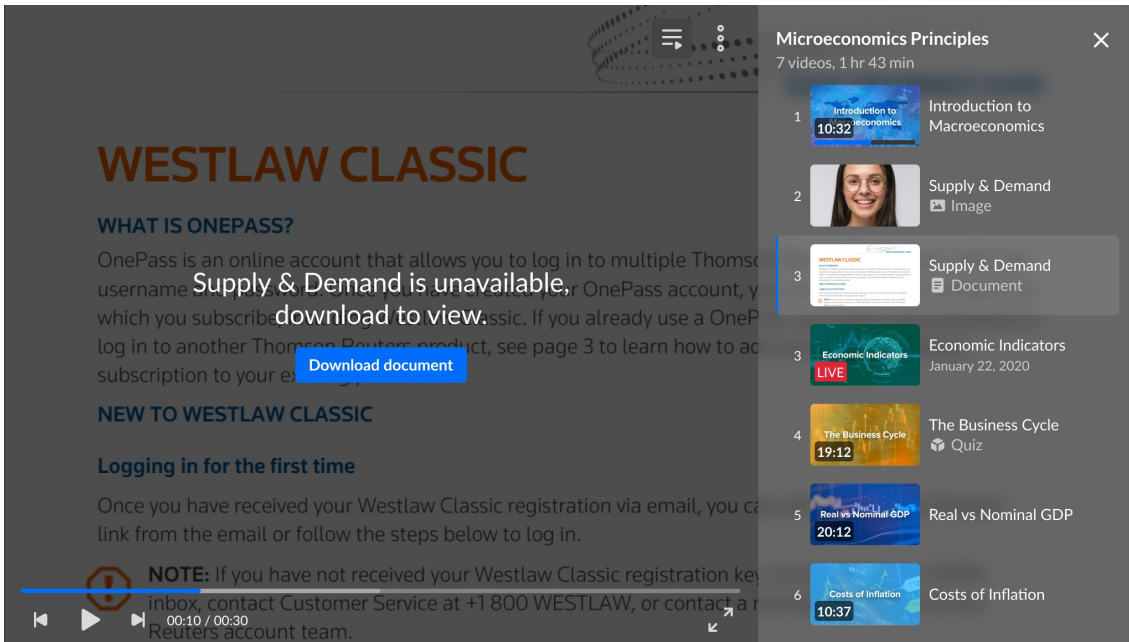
WESTLAW CLASSIC

WHAT IS ONEPASS?

OnePass is an online account that allows you to log in to multiple Thomso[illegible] username and password. Once you have created your OnePass account, y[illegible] which you subscribe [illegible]ssic. If you already use a OneP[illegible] log in to another Thomson Reuters product, see page 3 to learn how to ac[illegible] subscription to your ex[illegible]

NEW TO WESTLAW CLASSIC

Logging in for the first time

Once you have received your Westlaw Classic registration via email, you ca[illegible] link from the email or follow the steps below to log in.

NOTE: If you have not received your Westlaw Classic registration ke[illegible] inbox, contact Customer Service at +1 800 WESTLAW, or contact a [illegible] Reuters account team.

Supply & Demand is unavailable, download to view.

Download document

00:10 / 00:30

Microeconomics Principles
7 videos, 1 hr 43 min

1 Introduction to Macroeconomics 10:32 Introduction to Macroeconomics
2 Supply & Demand Image
3 WESTLAW CLASSIC Supply & Demand Document
3 Economic Indicators LIVE Economic Indicators January 22, 2020
4 The Business Cycle 19:12 The Business Cycle Quiz
5 Real vs Nominal GDP 20:12 Real vs Nominal GDP
6 Costs of Inflation 10:37 Costs of Inflation